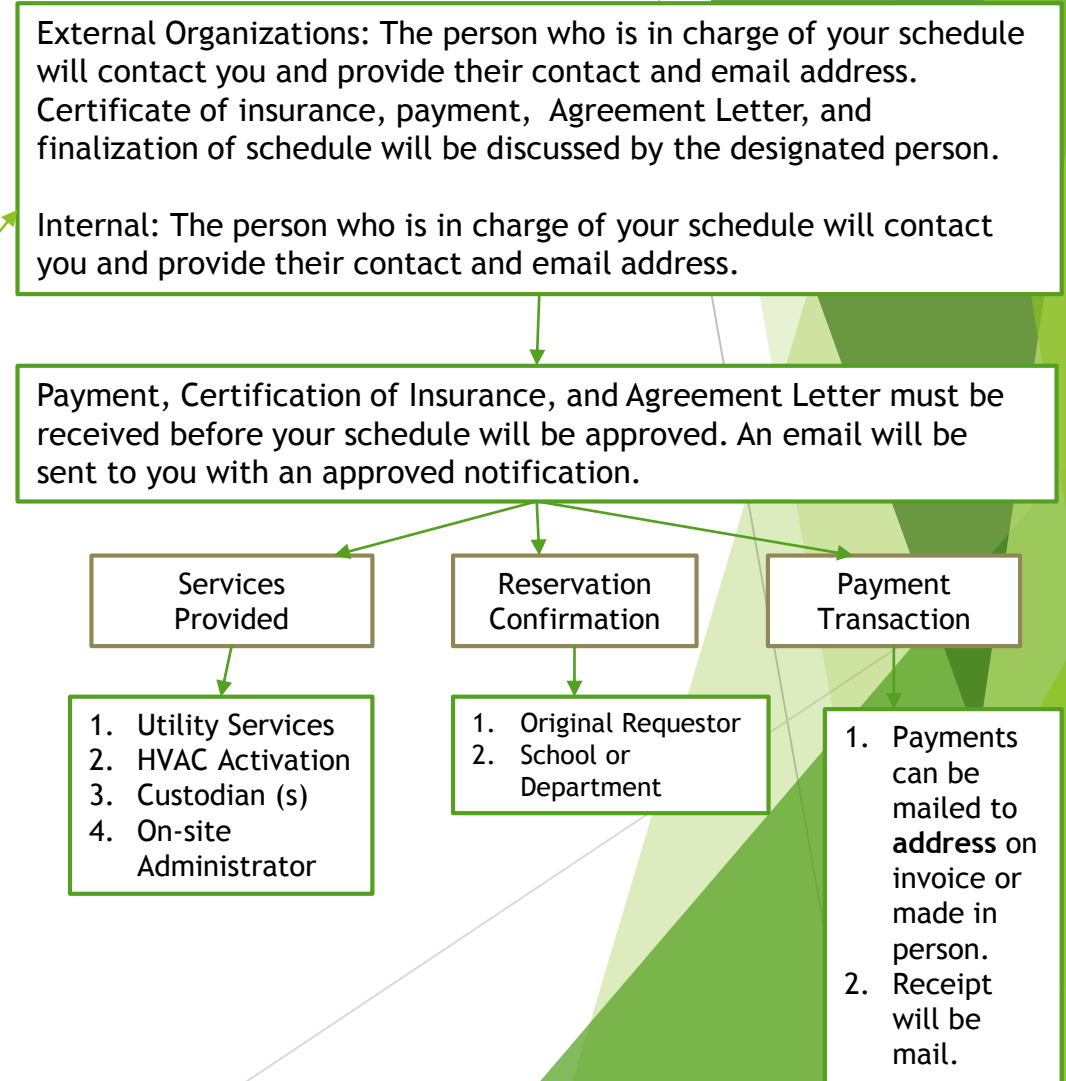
External Organizations: The person who is in charge of your schedule will contact you and provide their contact and email address. Certificate of insurance, payment, Agreement Letter, and finalization of schedule will be discussed by the designated person.

Internal: The person who is in charge of your schedule will contact you and provide their contact and email address.

Payment, Certification of Insurance, and Agreement Letter must be received before your schedule will be approved. An email will be sent to you with an approved notification.

Services Provided

Reservation Confirmation

Payment Transaction

1. Utility Services
2. HVAC Activation
3. Custodian (s)
4. On-site Administrator

1. Original Requestor
2. School or Department

1. Payments can be mailed to **address** on invoice or made in person.
2. Receipt will be mail.